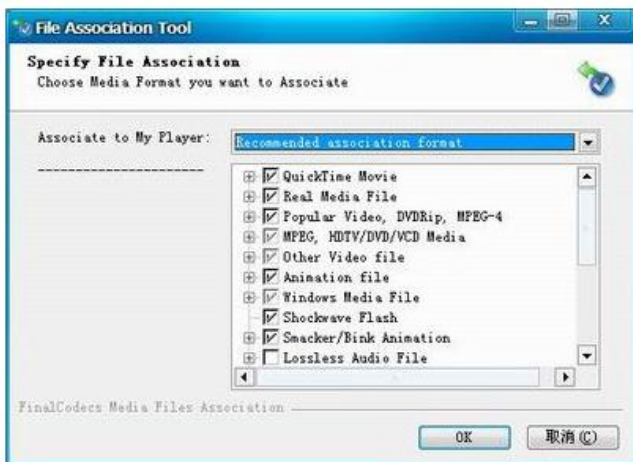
File Association Tool

Specify File Association
Choose Media Format you want to Associate

Associate to My Player:
Recommended association format
----------------------

QuickTime Movie
Real Media File
Popular Video, DVDRip, MPEG-4
MPEG, HDTV/DVD/VCD Media
Other Video file
Animation file
Windows Media File
Shockwave Flash
Smacker/Bink Animation
Lossless Audio File

FinalCodecs Media Files Association

OK
取消(C)